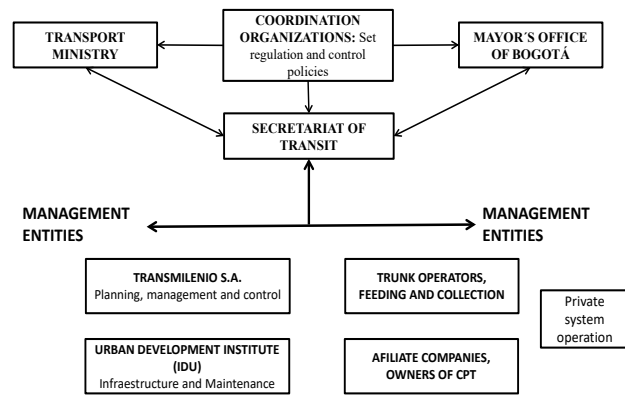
COORDINATION ORGANIZATIONS: Set regulation and control policies

TRANSPORT MINISTRY

MAYOR´S OFFICE OF BOGOTÁ

SECRETARIAT OF TRANSIT

MANAGEMENT ENTITIES

MANAGEMENT ENTITIES

TRANSMILENIO S.A.
Planning, management and control

TRUNK OPERATORS, FEEDING AND COLLECTION

Private system operation

URBAN DEVELOPMENT INSTITUTE (IDU)
Infraestructure and Maintenance

AFILIATE COMPANIES, OWNERS OF CPT